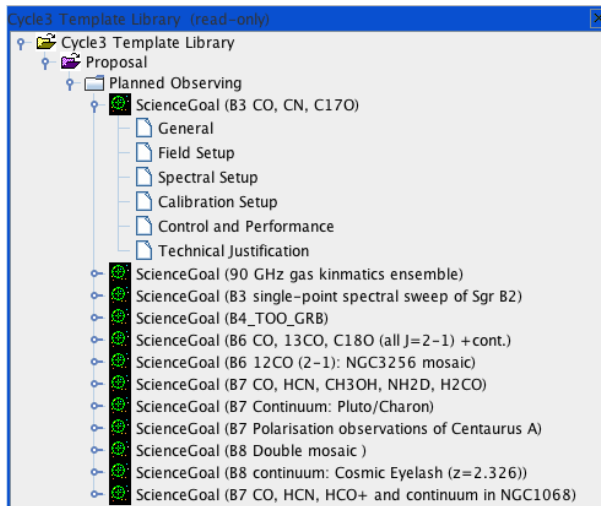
Cycle3 Template Library (read-only)

Cycle3 Template Library
Proposal
Planned Observing
ScienceGoal (B3 CO, CN, C17O)
General
Field Setup
Spectral Setup
Calibration Setup
Control and Performance
Technical Justification
ScienceGoal (90 GHz gas kinmatics ensemble)
ScienceGoal (B3 single-point spectral sweep of Sgr B2)
ScienceGoal (B4_TOO_GRB)
ScienceGoal (B6 CO, 13CO, C18O (all J=2-1) +cont.)
ScienceGoal (B6 12CO (2-1): NGC3256 mosaic)
ScienceGoal (B7 CO, HCN, CH3OH, NH2D, H2CO)
ScienceGoal (B7 Continuum: Pluto/Charon)
ScienceGoal (B7 Polarisation observations of Centaurus A)
ScienceGoal (B8 Double mosaic )
ScienceGoal (B8 continuum: Cosmic Eyelash (z=2.326))
ScienceGoal (B7 CO, HCN, HCO+ and continuum in NGC1068)